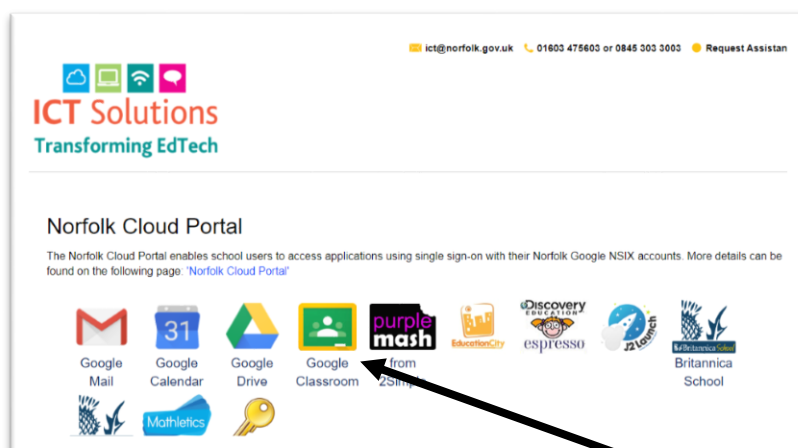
ict@norfolk.gov.uk 01603 475603 or 0845 303 3003 Request Assistan

ICT Solutions
Transforming EdTech

Norfolk Cloud Portal

The Norfolk Cloud Portal enables school users to access applications using single sign-on with their Norfolk Google NSIX accounts. More details can be found on the following page: 'Norfolk Cloud Portal'

31

Google Mail

Google Calendar

Google Drive

Google Classroom

purple mash

from 2Simple

EducationCity

Discovery EDUCATION espresso

J2Launch

Britannica School

Britannica School

Mathletics